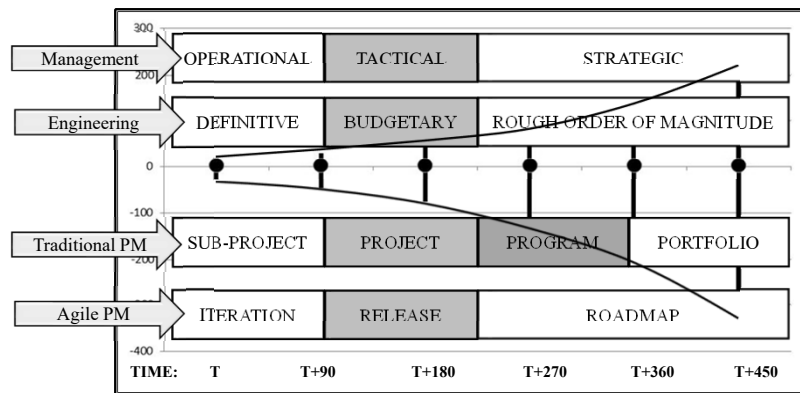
300
Management
OPERATIONAL
TACTICAL
STRATEGIC
200
Engineering
DEFINITIVE
BUDGETARY
ROUGH ORDER OF MAGNITUDE
0
-100
Traditional PM
SUB-PROJECT
PROJECT
PROGRAM
PORTFOLIO
-200
Agile PM
ITERATION
RELEASE
ROADMAP
-400
TIME: T T+90 T+180 T+270 T+360 T+450